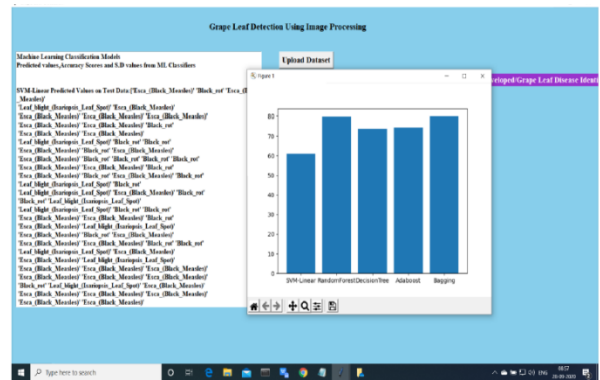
Grape Leaf Detection Using Image Processing

Machine Learning Classification Models
Predicted values,Accuracy Scores and S.D values from ML Classifiers

Upload Dataset

veloped/Grape Leaf Disease Identi

SVM-Linear Predicted Values on Test Data ['Esca_(Black_Measles)' 'Black_rot' 'Esca_(B
_Measles)'
'Leaf_blight_(Isariopsis_Leaf_Spot)' 'Esca_(Black_Measles)'
'Esca_(Black_Measles)' 'Esca_(Black_Measles)' 'Esca_(Black_Measles)'
'Esca_(Black_Measles)' 'Esca_(Black_Measles)' 'Black_rot'
'Esca_(Black_Measles)' 'Esca_(Black_Measles)'
'Leaf_blight_(Isariopsis_Leaf_Spot)' 'Black_rot' 'Black_rot'
'Esca_(Black_Measles)' 'Black_rot' 'Esca_(Black_Measles)'
'Esca_(Black_Measles)' 'Black_rot' 'Black_rot' 'Black_rot' 'Black_rot'
'Esca_(Black_Measles)' 'Esca_(Black_Measles)' 'Black_rot'
'Esca_(Black_Measles)' 'Black_rot' 'Esca_(Black_Measles)' 'Black_rot'
'Leaf_blight_(Isariopsis_Leaf_Spot)' 'Black_rot'
'Leaf_blight_(Isariopsis_Leaf_Spot)' 'Esca_(Black_Measles)' 'Black_rot'
'Black_rot' 'Leaf_blight_(Isariopsis_Leaf_Spot)'
'Leaf_blight_(Isariopsis_Leaf_Spot)' 'Black_rot' 'Black_rot'
'Esca_(Black_Measles)' 'Esca_(Black_Measles)' 'Black_rot'
'Esca_(Black_Measles)' 'Leaf_blight_(Isariopsis_Leaf_Spot)'
'Esca_(Black_Measles)' 'Black_rot' 'Esca_(Black_Measles)'
'Esca_(Black_Measles)' 'Esca_(Black_Measles)' 'Black_rot' 'Black_rot'
'Leaf_blight_(Isariopsis_Leaf_Spot)' 'Esca_(Black_Measles)'
'Esca_(Black_Measles)' 'Leaf_blight_(Isariopsis_Leaf_Spot)'
'Esca_(Black_Measles)' 'Esca_(Black_Measles)' 'Esca_(Black_Measles)'
'Esca_(Black_Measles)' 'Esca_(Black_Measles)' 'Esca_(Black_Measles)'
'Black_rot' 'Leaf_blight_(Isariopsis_Leaf_Spot)' 'Esca_(Black_Measles)'
'Esca_(Black_Measles)' 'Black_rot' 'Esca_(Black_Measles)'
'Esca_(Black_Measles)' 'Esca_(Black_Measles)'

Figure 1

80
70
60
50
40
30
20
10
0

SVM-Linear RandomForest DecisionTree Adaboost Bagging

Type here to search

09:17
20-09-2019